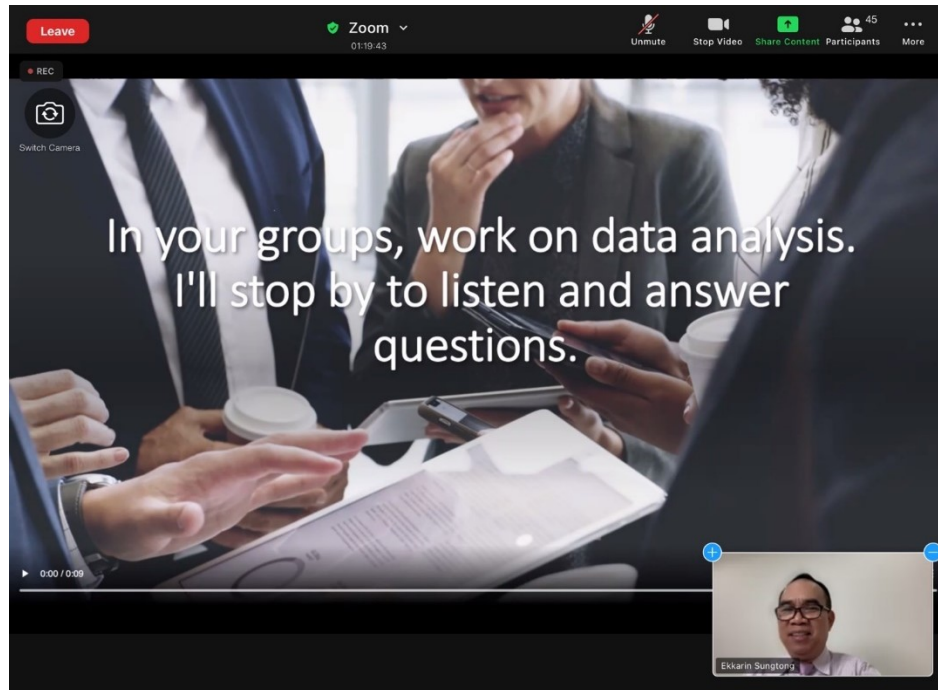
Leave

Zoom
01:19:43

Unmute Stop Video Share Content 45 Participants More

REC

Switch Camera

In your groups, work on data analysis. I'll stop by to listen and answer questions.

0:00 / 0:09

Ekkarin Sungtong